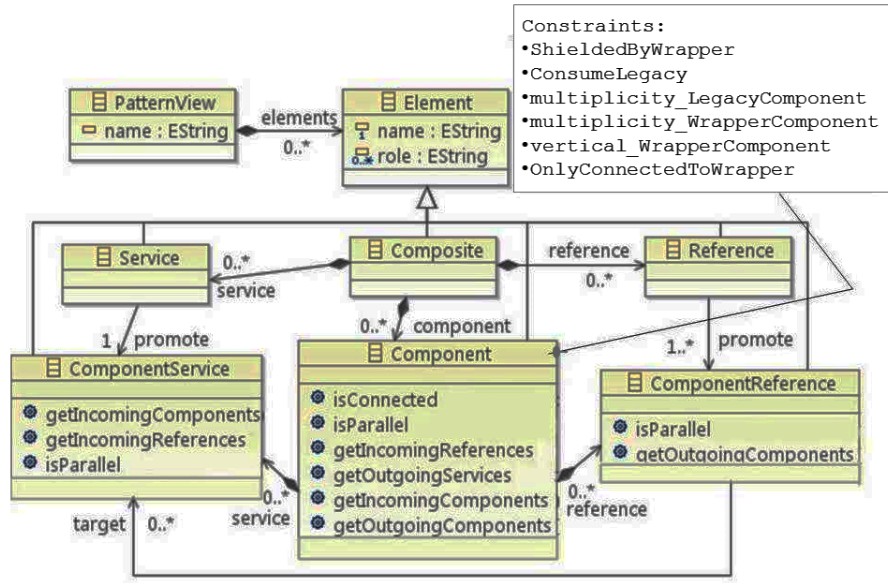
Constraints:
•ShieldedByWrapper
•ConsumeLegacy
•multiplicity_LegacyComponent
•multiplicity_WrapperComponent
•vertical_WrapperComponent
•OnlyConnectedToWrapper

PatternView
name : EString

elements
0..*

Element
name : EString
role : EString

Service
0..*
service

Composite

reference
0..*

Reference

1 promote

0..* component

1..* promote

ComponentService
getIncomingComponents
getIncomingReferences
isParallel

Component
isConnected
isParallel
getIncomingReferences
getOutgoingServices
getIncomingComponents
getOutgoingComponents

ComponentReference
isParallel
getOutgoingComponents

0..*
service

0..*
reference

target 0..*